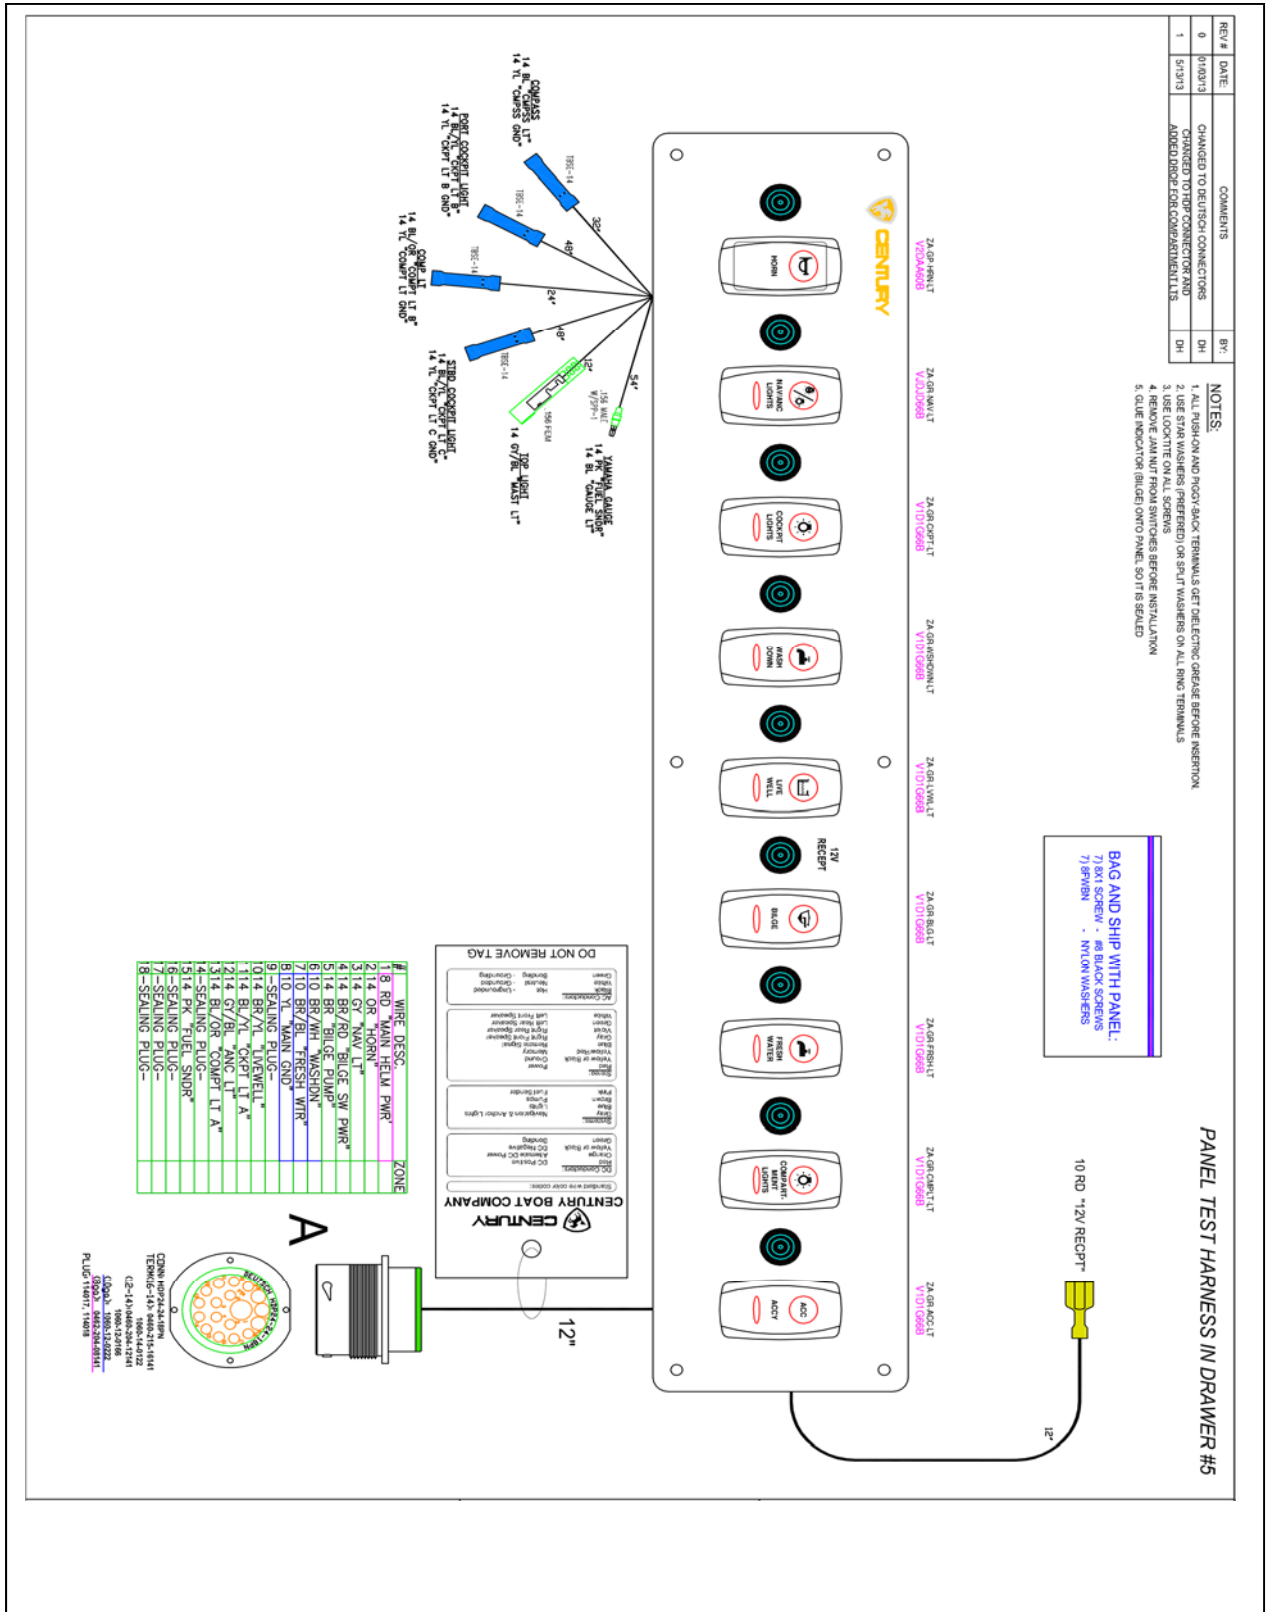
| REV # | DATE: | COMMENTS | BY: |
|---|---|---|---|
| 0 | 01/03/13 | CHANGED TO DEUTSCH CONNECTORS | DH |
| 1 | 5/13/13 | CHANGED TO HDP CONNECTOR AND ADDED DROP FOR COMPARTMENT LTS | DH |

NOTES:
1. ALL PUSH-ON AND PIGGY-BACK TERMINALS GET DIELECTRIC GREASE BEFORE INSERTION.
2. USE STAR WASHERS (PREFERRED) OR SPLIT WASHERS ON ALL RING TERMINALS
3. USE LOCKTITE ON ALL SCREWS
4. REMOVE JAM NUT FROM SWITCHES BEFORE INSTALLATION
5. GLUE INDICATOR (BILGE) ONTO PANEL SO IT IS SEALED

BAG AND SHIP WITH PANEL:
7) 8X1 SCREW - #8 BLACK SCREWS
7) 8FWBN - NYLON WASHERS

PANEL TEST HARNESS IN DRAWER #5

10 RD "12V RECPT"

12"

CENTURY

ZA GR HRN LT V2DAA60B
HORN
ZA GR NAV LT V2DJD66B
NAV/ANC LIGHTS
ZA GR CKPT LT V1D1G66B
COCKPIT LIGHTS
ZA GR WSHDWN LT V1D1G66B
WASH DOWN
ZA GR LVWL LT V1D1G66B
LIVE WELL
12V RECEPT
ZA GR BLG LT V1D1G66B
BILGE
ZA GR FRSH LT V1D1G66B
FRESH WATER
ZA GR CMPT LT V1D1G66B
COMPART-MENT LIGHTS
ZA GR ACC LT V1D1G66B
ACC

COMPASS
14 BL "CMPSS LT"
14 YL "CMPSS GND"
TBSC-14
32"

PORT COCKPIT LIGHT
14 BL/YL "CKPT LT B"
14 YL "CKPT LT B GND"
TBSC-14
48"

COMP LT
14 BL/OR "COMPT LT B"
14 YL "COMPT LT GND"
TBSC-14
24"

STBD COCKPIT LIGHT
14 BL/YL "CKPT LT C"
14 YL "CKPT LT C GND"
TBSC-14
48"

TOP LIGHT
14 GY/BL "MAST LT"
.156 MALE W/SPP-1
.156 FEM
12"

YAMAHA GAUGE
14 PK "FUEL SNDR"
14 BL "GAUGE LT"
54"

DO NOT REMOVE TAG
CENTURY BOAT COMPANY
CENTURY

| # | WIRE DESC. | ZONE |
|---|---|---|
| 1 | 8 RD "MAIN HELM PWR" | |
| 2 | 14 OR "HORN" | |
| 3 | 14 GY "NAV LT" | |
| 4 | 14 BR/RD "BILGE SW PWR" | |
| 5 | 14 BR "BILGE PUMP" | |
| 6 | 10 BR/WH "WASHDN" | |
| 7 | 10 BR/BL "FRESH WTR" | |
| 8 | 10 YL "MAIN GND" | |
| 9 | -SEALING PLUG- | |
| 10 | 14 BR/YL "LIVEWELL" | |
| 11 | 14 BL/YL "CKPT LT A" | |
| 12 | 14 GY/BL "ANC LT" | |
| 13 | 14 BL/OR "COMPT LT A" | |
| 14 | -SEALING PLUG- | |
| 15 | 14 PK "FUEL SNDR" | |
| 16 | -SEALING PLUG- | |
| 17 | -SEALING PLUG- | |
| 18 | -SEALING PLUG- | |

A

DEUTSCH HDP24-24-18PN

CONN: HDP24-24-18PN
TERM:(6-14): 0460-215-16141
(2-14): 0460-204-12141
(1-8): 1060-12-0166
(5)plug: 1060-12-0222
(3)plug: 0462-204-08141
PLUG: 114017, 114018